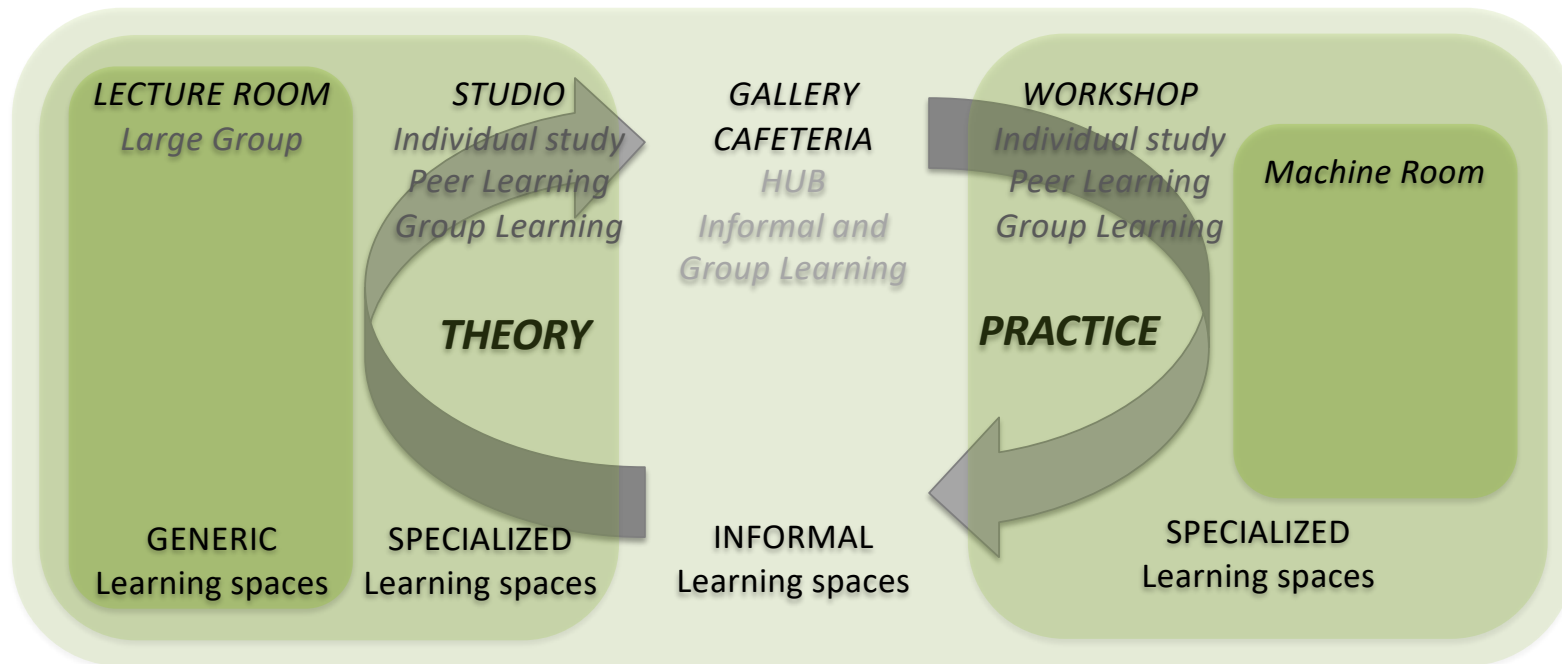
LECTURE ROOM
Large Group

STUDIO
Individual study
Peer Learning
Group Learning

GALLERY
CAFETERIA
HUB
Informal and
Group Learning

WORKSHOP
Individual study
Peer Learning
Group Learning

Machine Room

THEORY

PRACTICE

GENERIC
Learning spaces

SPECIALIZED
Learning spaces

INFORMAL
Learning spaces

SPECIALIZED
Learning spaces